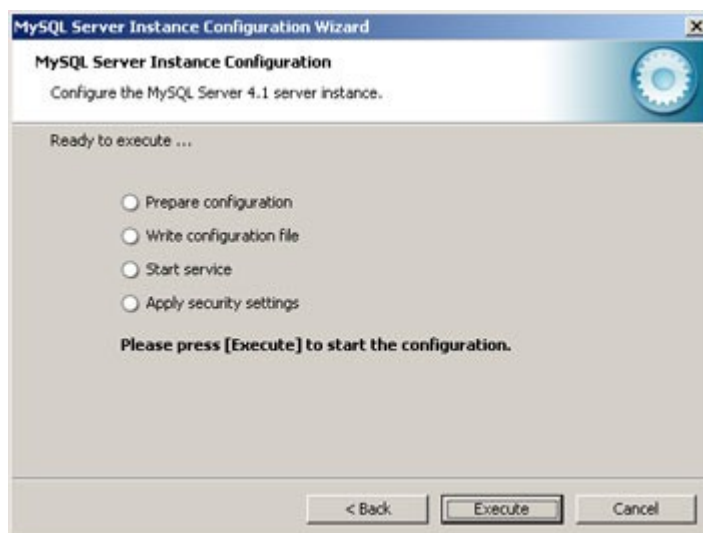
MySQL Server Instance Configuration Wizard

MySQL Server Instance Configuration

Configure the MySQL Server 4.1 server instance.

Ready to execute ...

Prepare configuration

Write configuration file

Start service

Apply security settings

Please press [Execute] to start the configuration.

< Back

Execute

Cancel